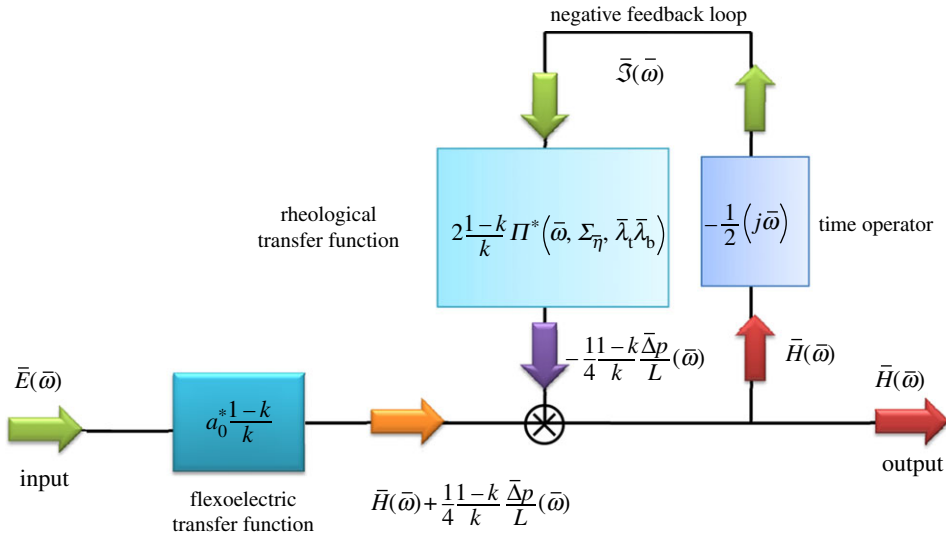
negative feedback loop

$\bar{\Im}(\bar{\omega})$

rheological transfer function

$2\frac{1-k}{k}\Pi^*\left(\bar{\omega}, \Sigma_{\bar{\eta}}, \bar{\lambda}_t\bar{\lambda}_b\right)$

$-\frac{1}{2}\left(j\bar{\omega}\right)$

time operator

$-\frac{1}{4}\frac{1-k}{k}\frac{\bar{\Delta}p}{L}(\bar{\omega})$

$\bar{H}(\bar{\omega})$

$\bar{E}(\bar{\omega})$

$a_0^*\frac{1-k}{k}$

$\bar{H}(\bar{\omega})$

input

output

flexoelectric transfer function

$\bar{H}(\bar{\omega})+\frac{1}{4}\frac{1-k}{k}\frac{\bar{\Delta}p}{L}(\bar{\omega})$